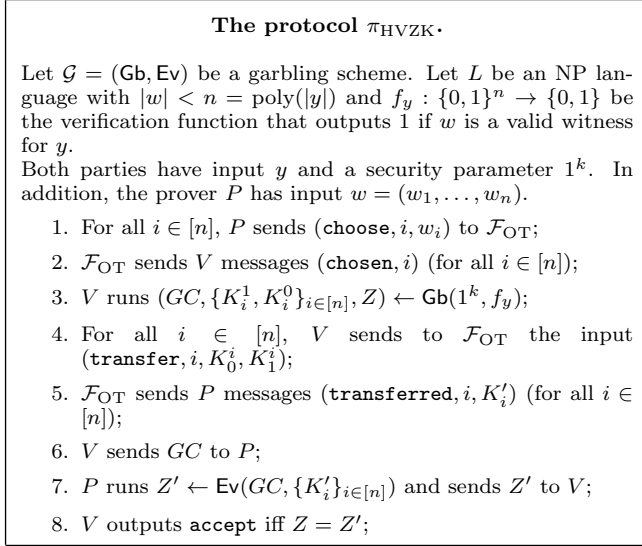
**The protocol $\pi_{\text{HVZK}}$.**

Let $\mathcal{G} = (\mathsf{Gb}, \mathsf{Ev})$ be a garbling scheme. Let $L$ be an NP language with $|w| < n = \text{poly}(|y|)$ and $f_y : \{0,1\}^n \to \{0,1\}$ be the verification function that outputs 1 if $w$ is a valid witness for $y$.
Both parties have input $y$ and a security parameter $1^k$. In addition, the prover $P$ has input $w = (w_1, \ldots, w_n)$.

1. For all $i \in [n]$, $P$ sends $(\texttt{choose}, i, w_i)$ to $\mathcal{F}_{\text{OT}}$;
2. $\mathcal{F}_{\text{OT}}$ sends $V$ messages $(\texttt{chosen}, i)$ (for all $i \in [n]$);
3. $V$ runs $(GC, \{K_i^1, K_i^0\}_{i\in[n]}, Z) \leftarrow \mathsf{Gb}(1^k, f_y)$;
4. For all $i \in [n]$, $V$ sends to $\mathcal{F}_{\text{OT}}$ the input $(\texttt{transfer}, i, K_0^i, K_1^i)$;
5. $\mathcal{F}_{\text{OT}}$ sends $P$ messages $(\texttt{transferred}, i, K_i')$ (for all $i \in [n]$);
6. $V$ sends $GC$ to $P$;
7. $P$ runs $Z' \leftarrow \mathsf{Ev}(GC, \{K_i'\}_{i\in[n]})$ and sends $Z'$ to $V$;
8. $V$ outputs $\texttt{accept}$ iff $Z = Z'$;